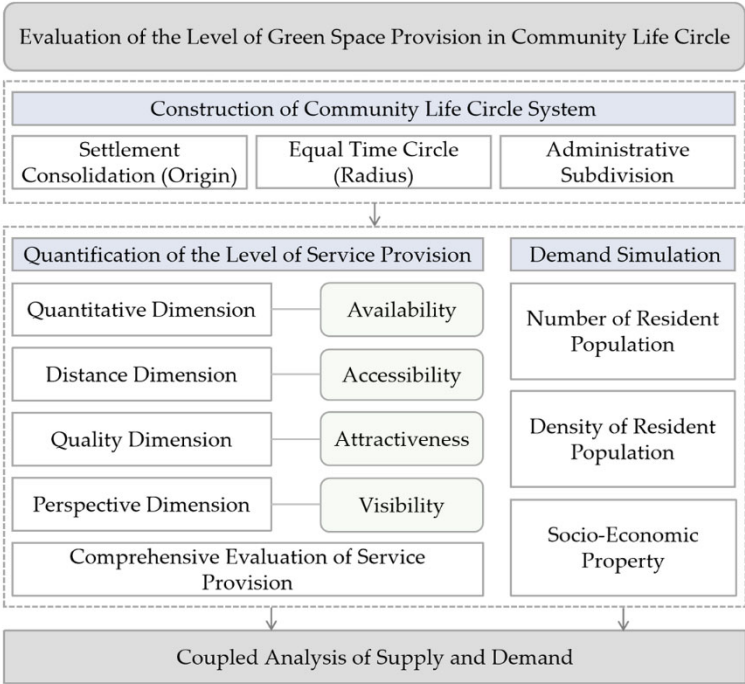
Evaluation of the Level of Green Space Provision in Community Life Circle

Construction of Community Life Circle System

Settlement Consolidation (Origin)

Equal Time Circle (Radius)

Administrative Subdivision

Quantification of the Level of Service Provision

Quantitative Dimension

Availability

Distance Dimension

Accessibility

Quality Dimension

Attractiveness

Perspective Dimension

Visibility

Comprehensive Evaluation of Service Provision

Demand Simulation

Number of Resident Population

Density of Resident Population

Socio-Economic Property

Coupled Analysis of Supply and Demand